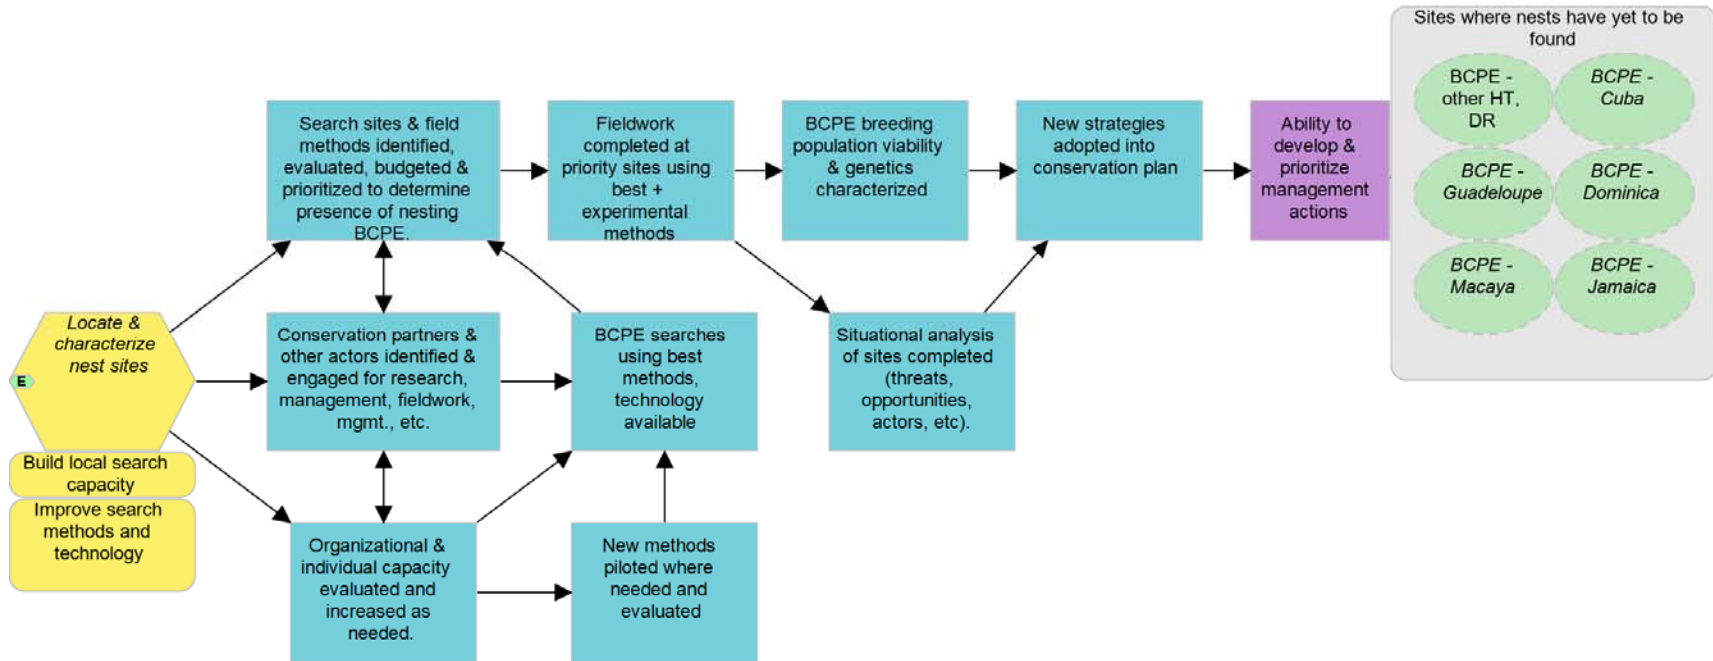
Locate & characterize nest sites

E

Build local search capacity

Improve search methods and technology

Search sites & field methods identified, evaluated, budgeted & prioritized to determine presence of nesting BCPE.

Conservation partners & other actors identified & engaged for research, management, fieldwork, mgmt., etc.

Organizational & individual capacity evaluated and increased as needed.

Fieldwork completed at priority sites using best + experimental methods

BCPE searches using best methods, technology available

New methods piloted where needed and evaluated

BCPE breeding population viability & genetics characterized

Situational analysis of sites completed (threats, opportunities, actors, etc).

New strategies adopted into conservation plan

Ability to develop & prioritize management actions

Sites where nests have yet to be found

BCPE - other HT, DR

BCPE - Cuba

BCPE - Guadeloupe

BCPE - Dominica

BCPE - Macaya

BCPE - Jamaica